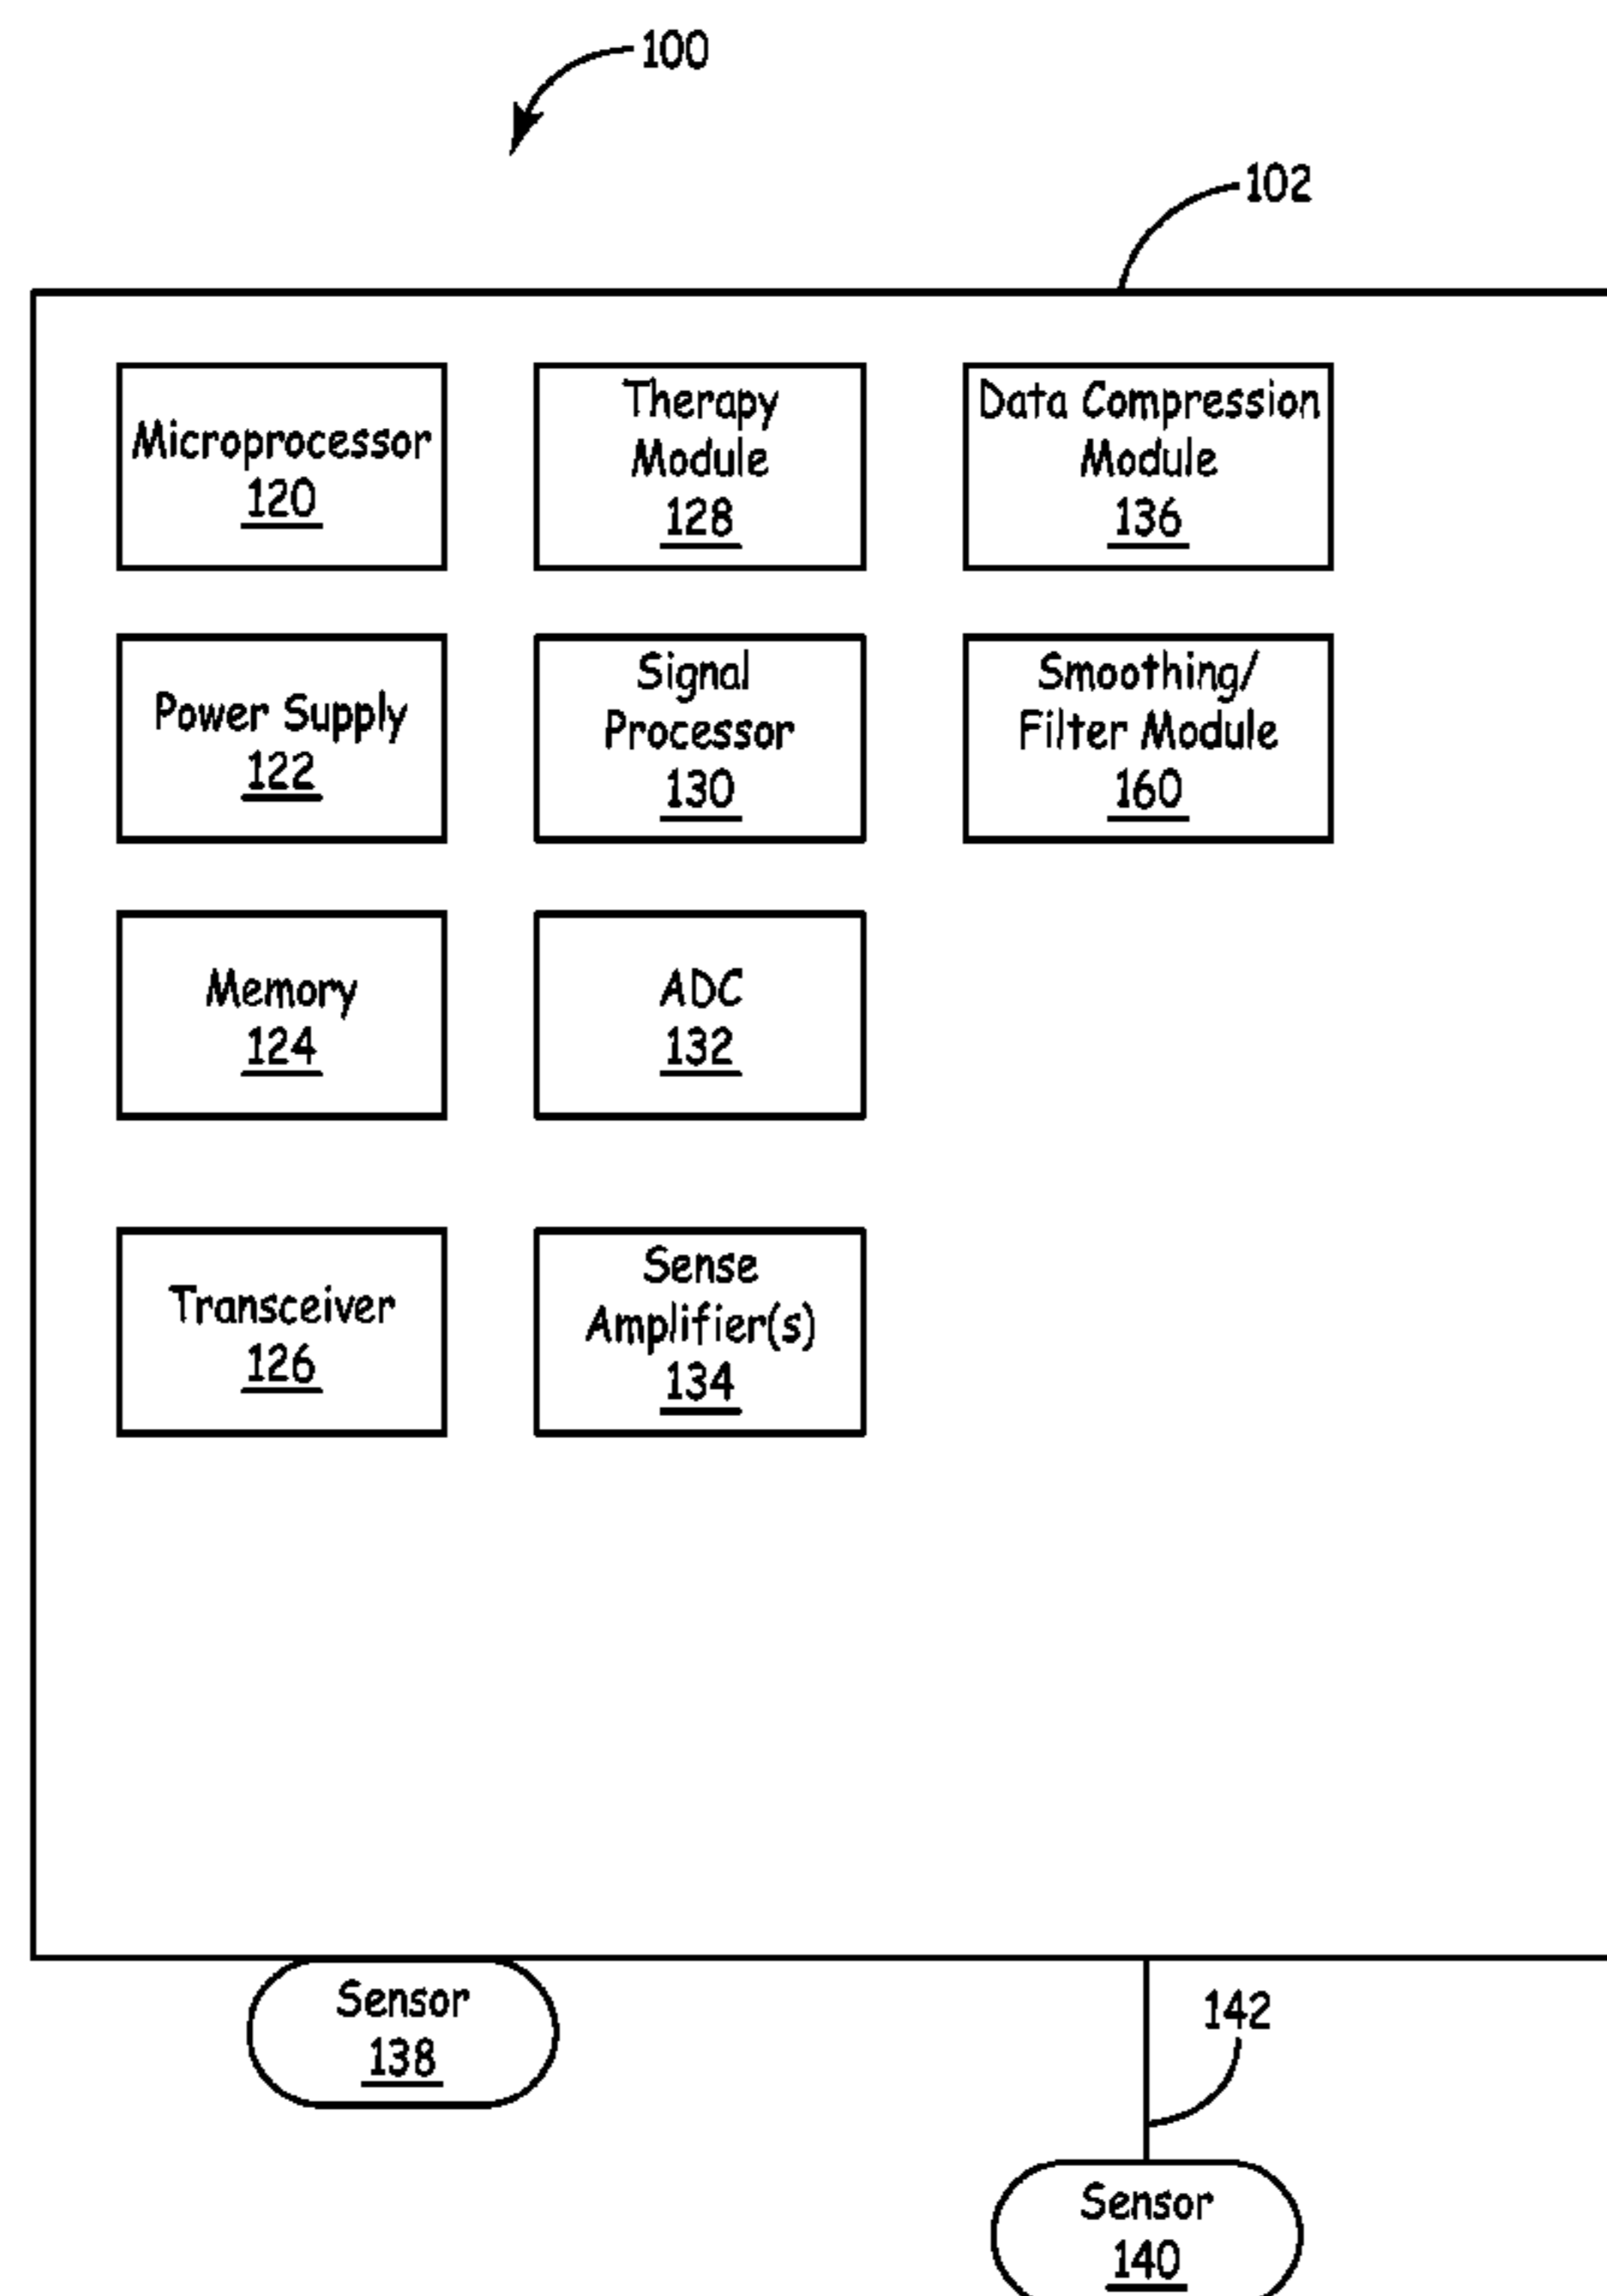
100

102

Microprocessor
120

Therapy Module
128

Data Compression Module
136

Power Supply
122

Signal Processor
130

Smoothing/ Filter Module
160

Memory
124

ADC
132

Transceiver
126

Sense Amplifier(s)
134

Sensor
138

142

Sensor
140